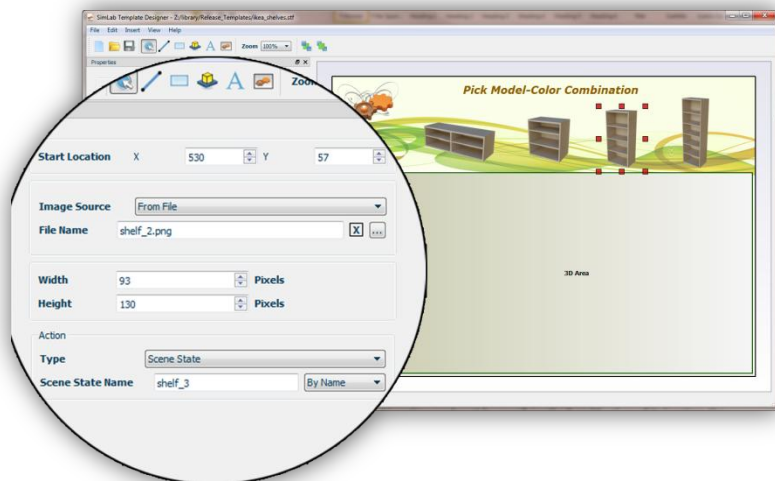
SimLab Template Designer - Z:/library/Release_Templates/ikea_shelves.stf

File Edit Insert View Help

Zoom 100%

Properties

Zoom

Pick Model-Color Combination

Start Location X 530 Y 57

Image Source From File

File Name shelf_2.png X ...

Width 93 Pixels

Height 130 Pixels

Action

Type Scene State

Scene State Name shelf_3 By Name

3D Area